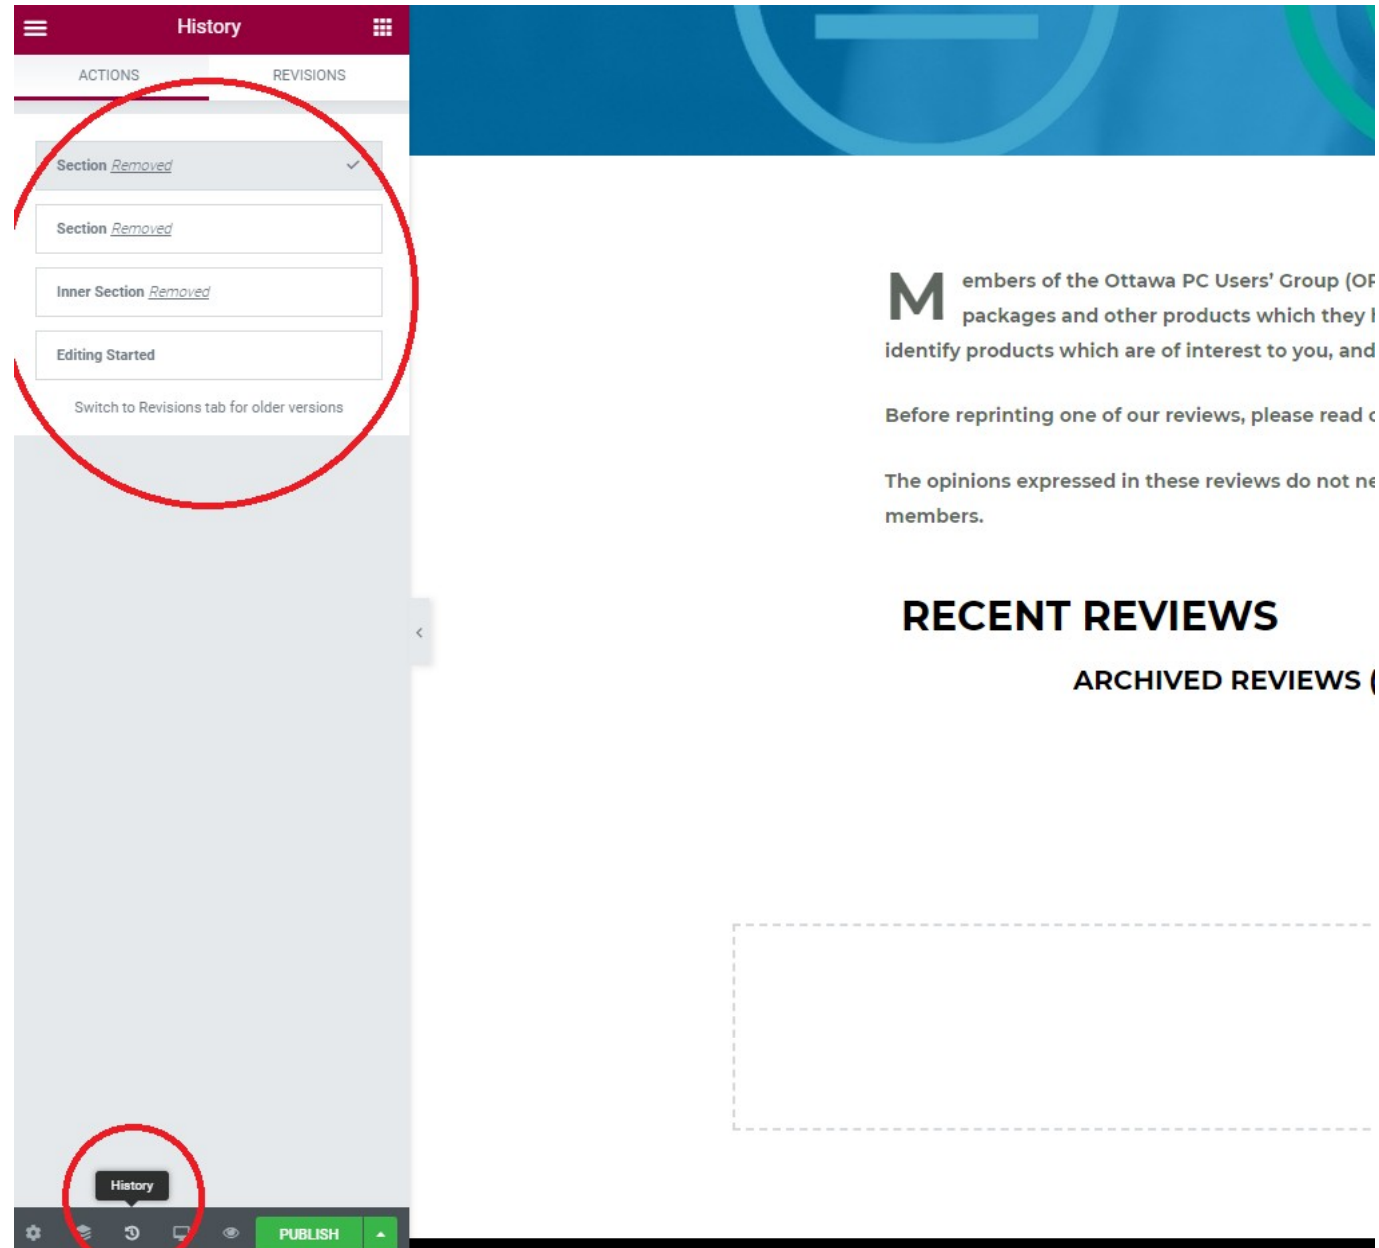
History

ACTIONS REVISIONS

Section Removed

Section Removed

Inner Section Removed

Editing Started

Switch to Revisions tab for older versions

History

PUBLISH

Members of the Ottawa PC Users' Group (OP packages and other products which they h identify products which are of interest to you, and

Before reprinting one of our reviews, please read o

The opinions expressed in these reviews do not ne members.

RECENT REVIEWS

ARCHIVED REVIEWS (